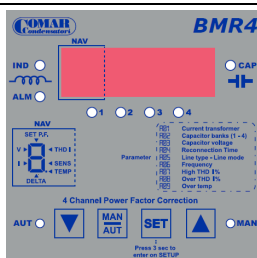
COMAR Condensatori
BMR4

NAV
IND
ALM
CAP
1 2 3 4

NAV
SET P.F.
V
I
THD
SENS
TEMP
DELTA

Parameter
Current transformer
Capacitor banks (1 - 4)
Capacitor voltage
Reconnection Time
Line type - Line mode
Frequency
High THD I%
Over THD I%
Over temp

4 Channel Power Factor Correction

AUT
MAN AUT
SET
MAN

Press 3 sec to enter on SETUP